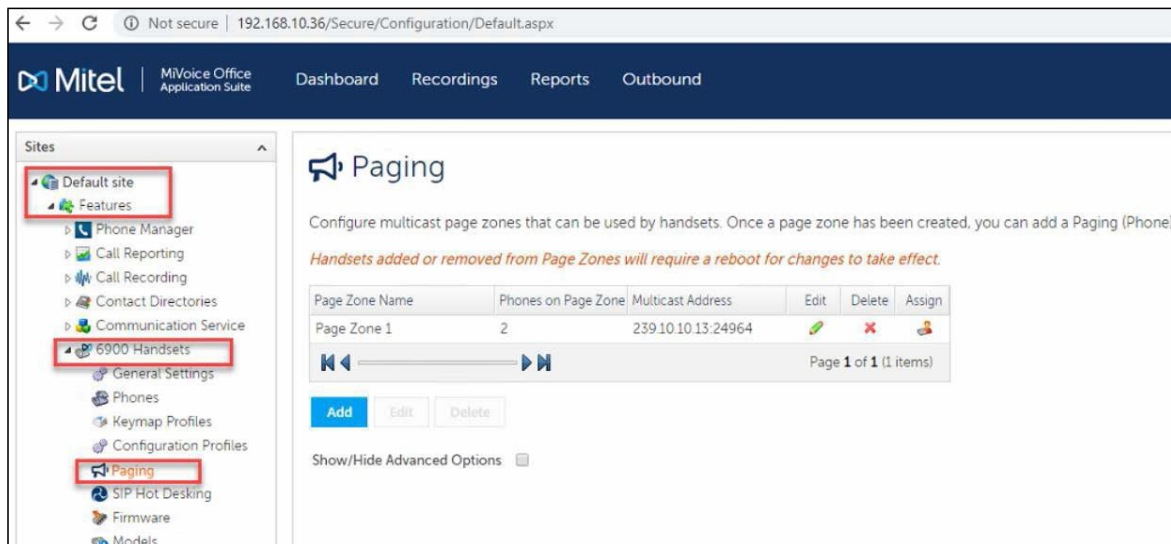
Not secure | 192.168.10.36/Secure/Configuration/Default.aspx

Mitel | MiVoice Office Application Suite

Dashboard Recordings Reports Outbound

Sites

Default site
Features
Phone Manager
Call Reporting
Call Recording
Contact Directories
Communication Service
6900 Handsets
General Settings
Phones
Keymap Profiles
Configuration Profiles
Paging
SIP Hot Desking
Firmware
Models

Paging

Configure multicast page zones that can be used by handsets. Once a page zone has been created, you can add a Paging (Phone)

Handsets added or removed from Page Zones will require a reboot for changes to take effect.

| Page Zone Name | Phones on Page Zone | Multicast Address | Edit | Delete | Assign |
|---|---|---|---|---|---|
| Page Zone 1 | 2 | 239.10.10.13:24964 | | | |

Page 1 of 1 (1 items)

Add Edit Delete

Show/Hide Advanced Options